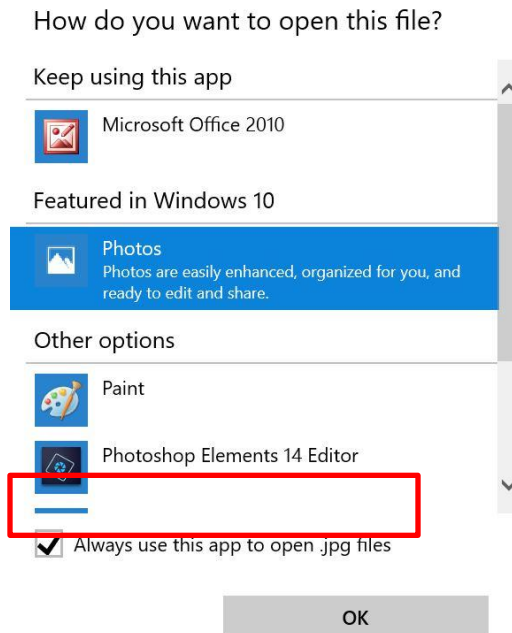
How do you want to open this file?

Keep using this app

Microsoft Office 2010

Featured in Windows 10

Photos
Photos are easily enhanced, organized for you, and ready to edit and share.

Other options

Paint

Photoshop Elements 14 Editor

Always use this app to open .jpg files

OK